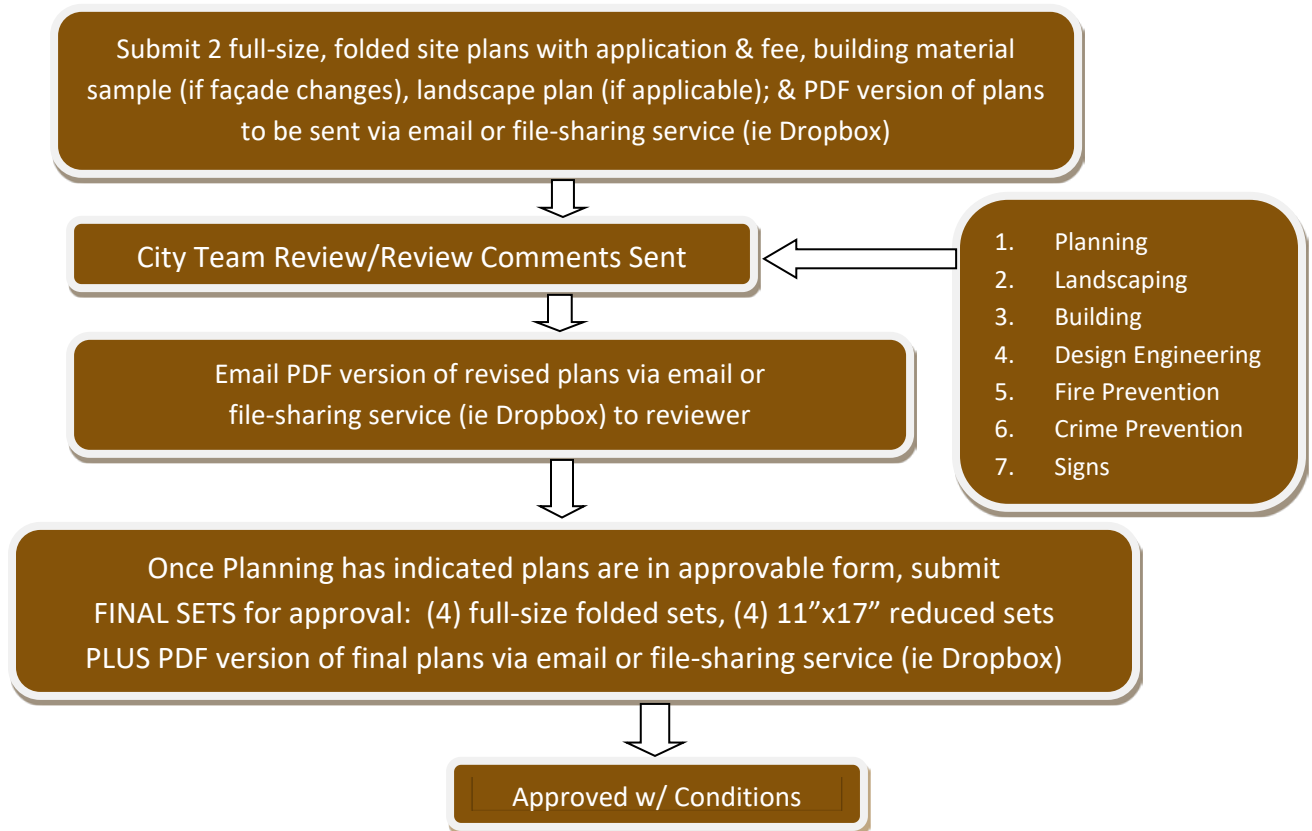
Submit 2 full-size, folded site plans with application & fee, building material sample (if façade changes), landscape plan (if applicable); & PDF version of plans to be sent via email or file-sharing service (ie Dropbox)

City Team Review/Review Comments Sent

1. Planning
2. Landscaping
3. Building
4. Design Engineering
5. Fire Prevention
6. Crime Prevention
7. Signs

Email PDF version of revised plans via email or file-sharing service (ie Dropbox) to reviewer

Once Planning has indicated plans are in approvable form, submit FINAL SETS for approval: (4) full-size folded sets, (4) 11”x17” reduced sets PLUS PDF version of final plans via email or file-sharing service (ie Dropbox)

Approved w/ Conditions